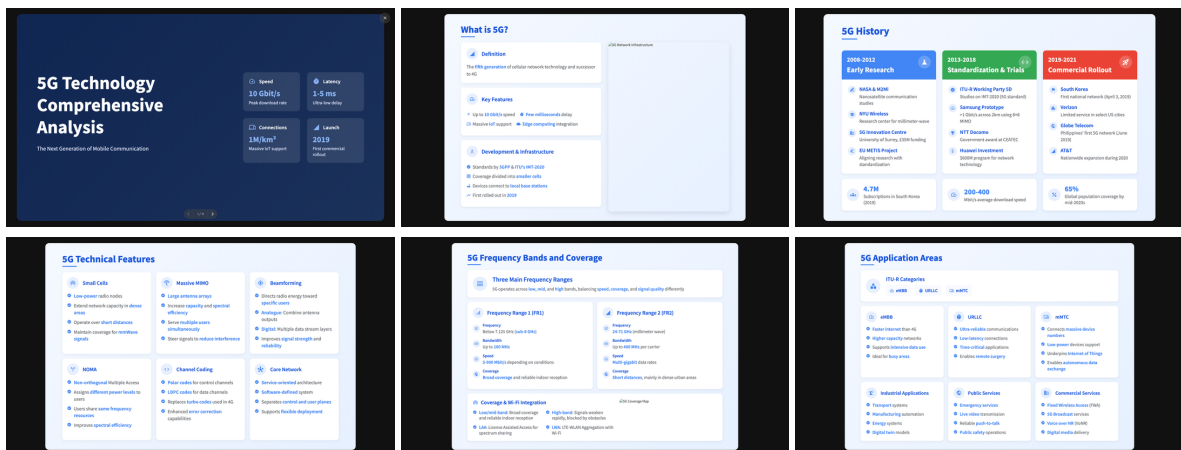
5G Technology Comprehensive Analysis

The Next Generation of Mobile Communication

Speed
10 Gbit/s
Peak download rate

Latency
1-5 ms
Ultra-low delay

Connections
1M/km²
Massive IoT support

Launch
2019
First commercial rollout

1 / 6

What is 5G?

Definition
The fifth generation of cellular network technology and successor to 4G

Key Features
Up to 10 Gbit/s speed
Few milliseconds delay
Massive IoT support
Edge computing integration

Development & Infrastructure
Standards by 3GPP & ITU's IMT-2020
Coverage divided into smaller cells
Devices connect to local base stations
First rolled out in 2019

5G Network Infrastructure

5G History

2008-2012
Early Research
NASA & M2Mi
Nanosatellite communication studies
NYU Wireless
Research center for millimeter-wave
5G Innovation Centre
University of Surrey, £35M funding
EU METIS Project
Aligning research with standardization

2013-2018
Standardization & Trials
ITU-R Working Party 5D
Studies on IMT-2020 (5G standard)
Samsung Prototype
1 Gbit/s across 2km using 8x8 MIMO
NTT Docomo
Demonstrated at CEATEC
Huawei Investment
$600M program for network technology

2019-2021
Commercial Rollout
South Korea
First national network (April 3, 2019)
Verizon
Limited service in select US cities
Globe Telecom
Philippines' first 5G network (June 2019)
AT&T
Nationwide expansion during 2020

4.7M
Subscriptions in South Korea (2019)

200-400
Mbit/s average download speed

65%
Global population coverage by mid-2020s

5G Technical Features

Small Cells
Low-power radio nodes
Extend network capacity in dense areas
Operate over short distances
Maintain coverage for mmWave signals

Massive MIMO
Large antenna arrays
Increase capacity and spectral efficiency
Serve multiple users simultaneously
Steer signals to reduce interference

Beamforming
Directs radio energy toward specific users
Analogue: Combine antenna outputs
Digital: Multiple data stream layers
Improves signal strength and reliability

NOMA
Non-orthogonal Multiple Access
Assign different power levels to users
Users share same frequency resources
Improves spectral efficiency

Channel Coding
Polar codes for control channels
LDPC codes for data channels
Replaces turbo codes used in 4G
Enhanced error correction capabilities

Core Network
Service-oriented architecture
Software-defined system
Separates control and user planes
Supports flexible deployment

5G Frequency Bands and Coverage

Three Main Frequency Ranges
5G operates across low, mid, and high bands, balancing speed, coverage, and signal quality differently

Frequency Range 1 (FR1)
Frequency
Below 7.125 GHz (sub-6 GHz)
Bandwidth
Up to 100 MHz
Speed
3-900 Mbit/s depending on conditions
Coverage
Broad coverage and reliable indoor reception

Frequency Range 2 (FR2)
Frequency
24-71 GHz (millimeter wave)
Bandwidth
Up to 400 MHz per carrier
Speed
Multi-gigabit data rates
Coverage
Short distances, mainly in dense urban areas

Coverage & Wi-Fi Integration
Low/mid-band: Broad coverage and reliable indoor reception
High-band: Signals weaken rapidly, blocked by obstacles
LAA: License Assisted Access for spectrum sharing
LWA: LTE-WLAN Aggregation with Wi-Fi

5G Coverage Map

5G Application Areas

ITU-R Categories
eMBB
URLLC
mMTC

eMBB
Faster internet than 4G
Higher capacity networks
Supports intensive data use
Ideal for busy areas

URLLC
Ultra-reliable communications
Low latency connections
Time-critical applications
Enables remote surgery

mMTC
Connects massive device numbers
Low-power devices support
Underpins Internet of Things
Enables autonomous data exchange

Industrial Applications
Transport systems
Manufacturing automation
Energy systems
Digital twin models

Public Services
Emergency services
Live video transmission
Reliable push-to-talk
Public safety operations

Commercial Services
Fixed Wireless Access (FWA)
5G Broadcast services
Voice over NR (VoNR)
Digital media delivery